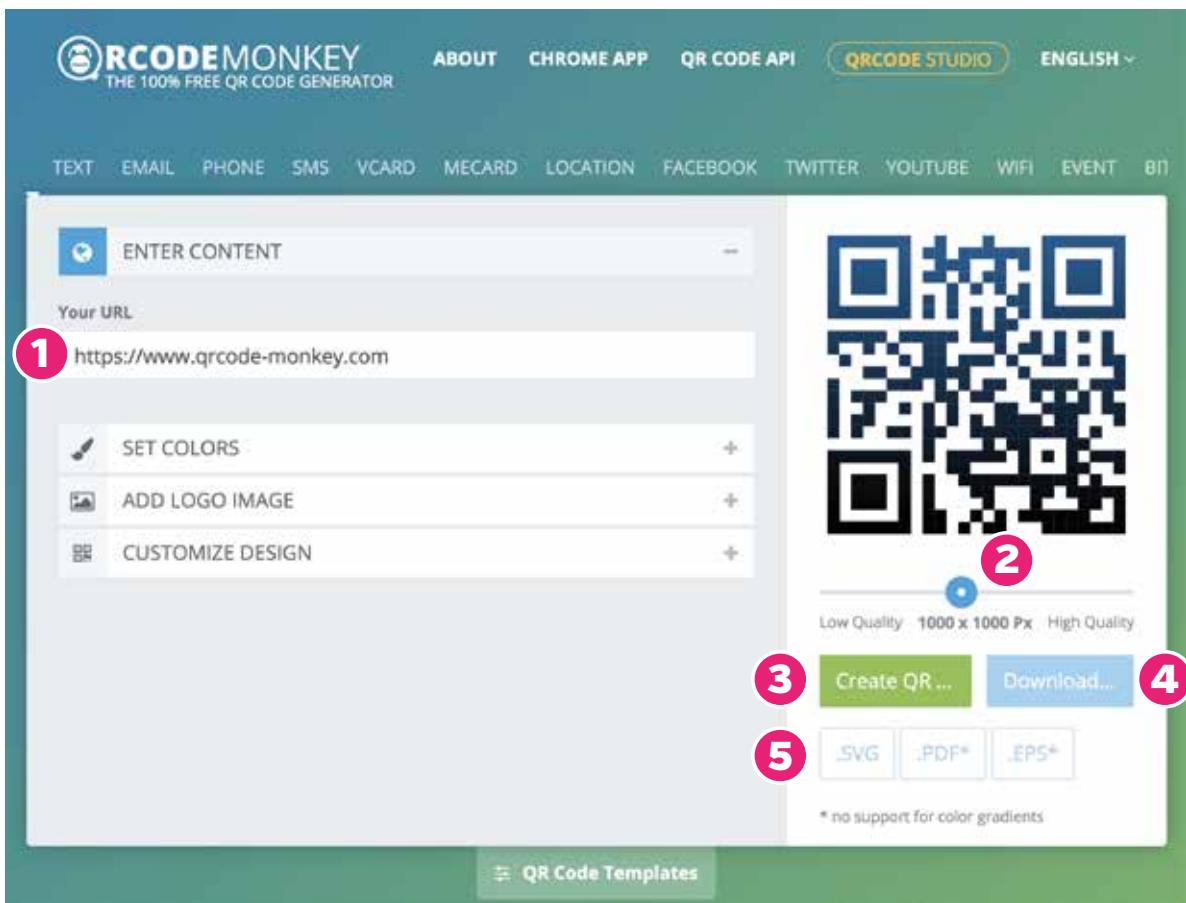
QRCODEMONKEY
THE 100% FREE QR CODE GENERATOR

ABOUT CHROME APP QR CODE API QRCODE STUDIO ENGLISH

TEXT EMAIL PHONE SMS VCARD MECARD LOCATION FACEBOOK TWITTER YOUTUBE WIFI EVENT BI

ENTER CONTENT –

Your URL

1 https://www.qrcode-monkey.com

SET COLORS +

ADD LOGO IMAGE +

CUSTOMIZE DESIGN +

2

Low Quality 1000 x 1000 Px High Quality

3 Create QR ... Download... 4

5 .SVG .PDF* .EPS*

* no support for color gradients

QR Code Templates